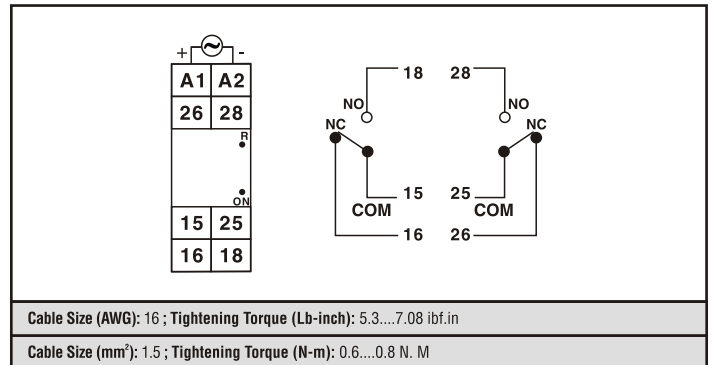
+ ~ -

| A1 | A2 |
|---|---|
| 26 | 28 |

R

ON

| 15 | 25 |
|---|---|
| 16 | 18 |

18 28

NO NO

NC NC

15 25

COM COM

16 26

**Cable Size (AWG):** 16 ; **Tightening Torque (Lb-inch):** 5.3....7.08 ibf.in

**Cable Size (mm$^2$):** 1.5 ; **Tightening Torque (N-m):** 0.6....0.8 N. M